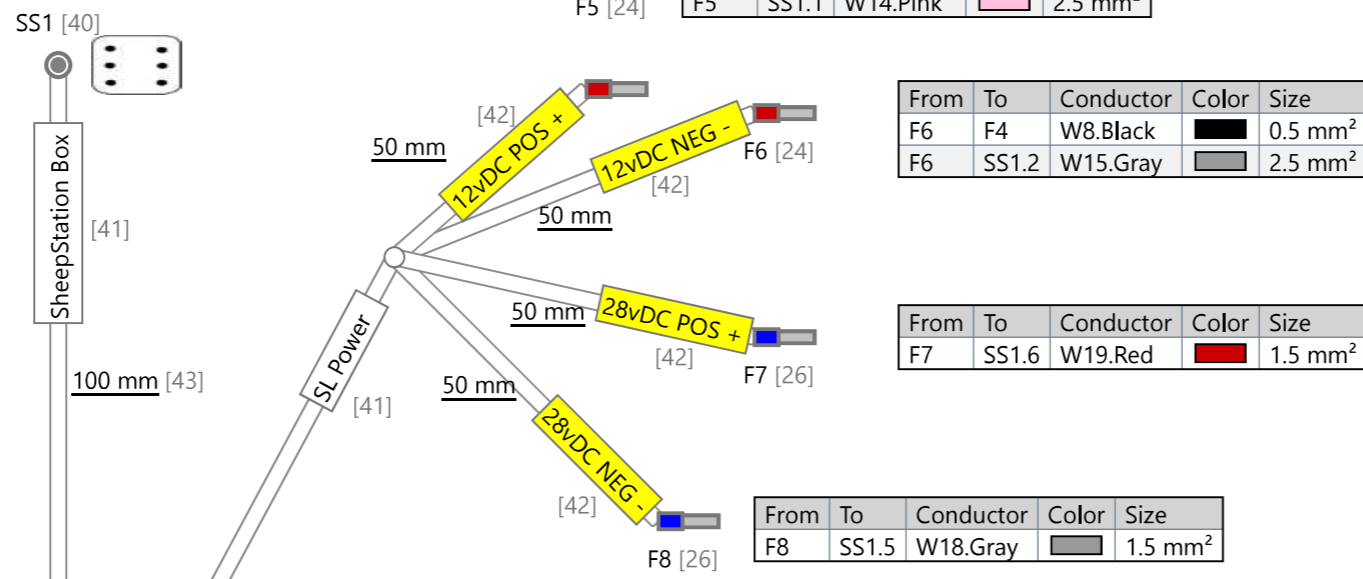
F5 [24]

| F5 | SS1.1 | W14.Pink | | 2.5 mm² |
|---|---|---|---|---|

SS1 [40]

SheepStation Box

[41]

100 mm [43]

[42]

12vDC POS +

50 mm

12vDC NEG -

F6 [24]

[42]

50 mm

| From | To | Conductor | Color | Size |
|---|---|---|---|---|
| F6 | F4 | W8.Black | | 0.5 mm² |
| F6 | SS1.2 | W15.Gray | | 2.5 mm² |

SL Power

[41]

50 mm

28vDC POS +

[42]

F7 [26]

| From | To | Conductor | Color | Size |
|---|---|---|---|---|
| F7 | SS1.6 | W19.Red | | 1.5 mm² |

50 mm

28vDC NEG -

[42]

F8 [26]

| From | To | Conductor | Color | Size |
|---|---|---|---|---|
| F8 | SS1.5 | W18.Gray | | 1.5 mm² |